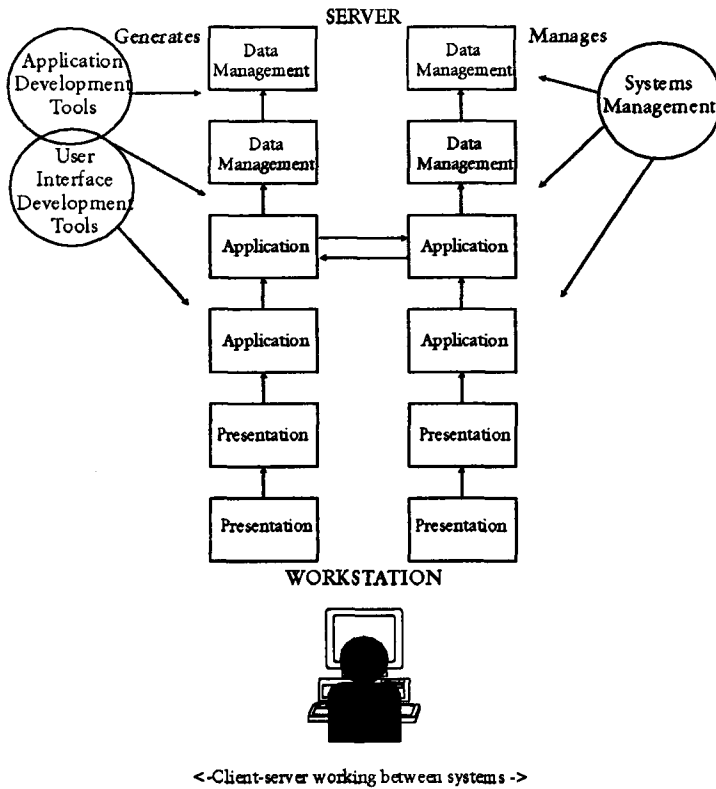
SERVER

Generates

Manages

Application Development Tools

User Interface Development Tools

Systems Management

Data Management

Data Management

Data Management

Data Management

Application

Application

Application

Application

Presentation

Presentation

Presentation

Presentation

WORKSTATION

<-Client-server working between systems ->